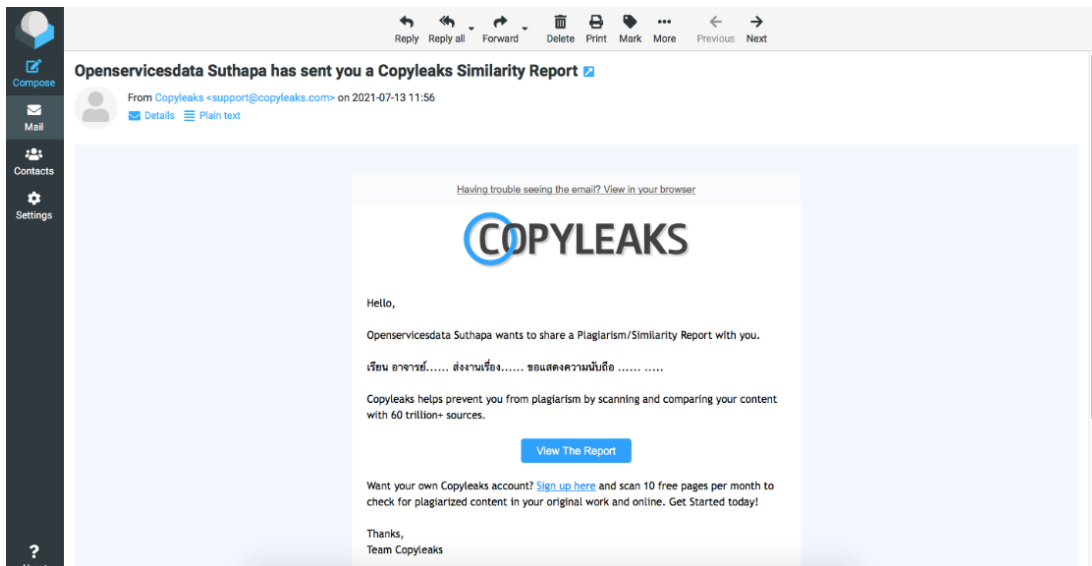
Compose
Mail
Contacts
Settings
?

Reply Reply all Forward Delete Print Mark More Previous Next

Openservicesdata Suthapa has sent you a Copyleaks Similarity Report

From Copyleaks <support@copyleaks.com> on 2021-07-13 11:56
Details Plain text

Having trouble seeing the email? View in your browser

COPYLEAKS

Hello,

Openservicesdata Suthapa wants to share a Plagiarism/Similarity Report with you.

เรียน อาจารย์...... ส่งงานเรื่อง...... ขอแสดงความนับถือ ...... .....

Copyleaks helps prevent you from plagiarism by scanning and comparing your content with 60 trillion+ sources.

View The Report

Want your own Copyleaks account? Sign up here and scan 10 free pages per month to check for plagiarized content in your original work and online. Get Started today!

Thanks,
Team Copyleaks